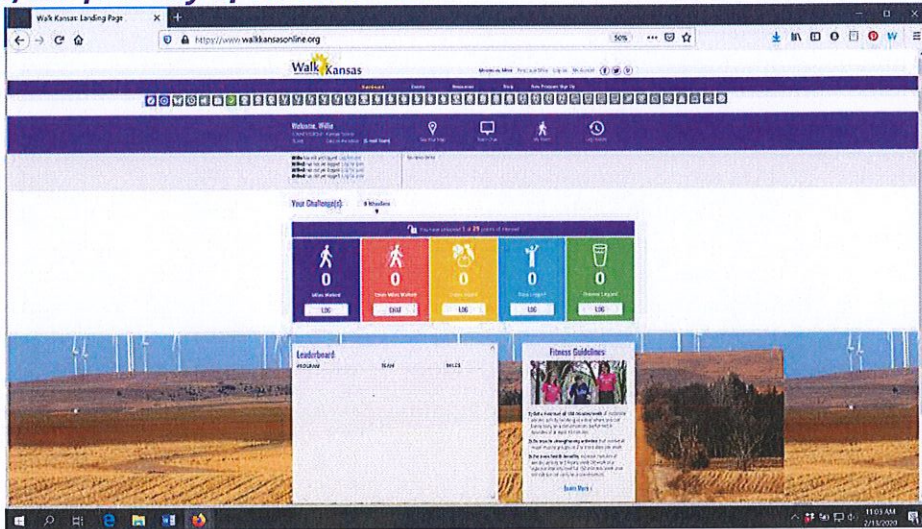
Walk Kansas: Landing Page

https://www.walkkansasonline.org

50%

Walk Kansas

Dashboard Events Resources Blog New Program Sign Up

Welcome, Willie

Your Challenge(s): 8 Wheelers

You have completed 1 of 29 points of interest

0
Miles Walked
LOG

0
Other Miles Walked
LOG

0
Fruits Logged
LOG

0
Veggies Logged
LOG

0
Water Logged
LOG

Leaderboard
PROGRAM TEAM MILES

Fitness Guidelines

Learn More

11:03 AM
2/13/2020